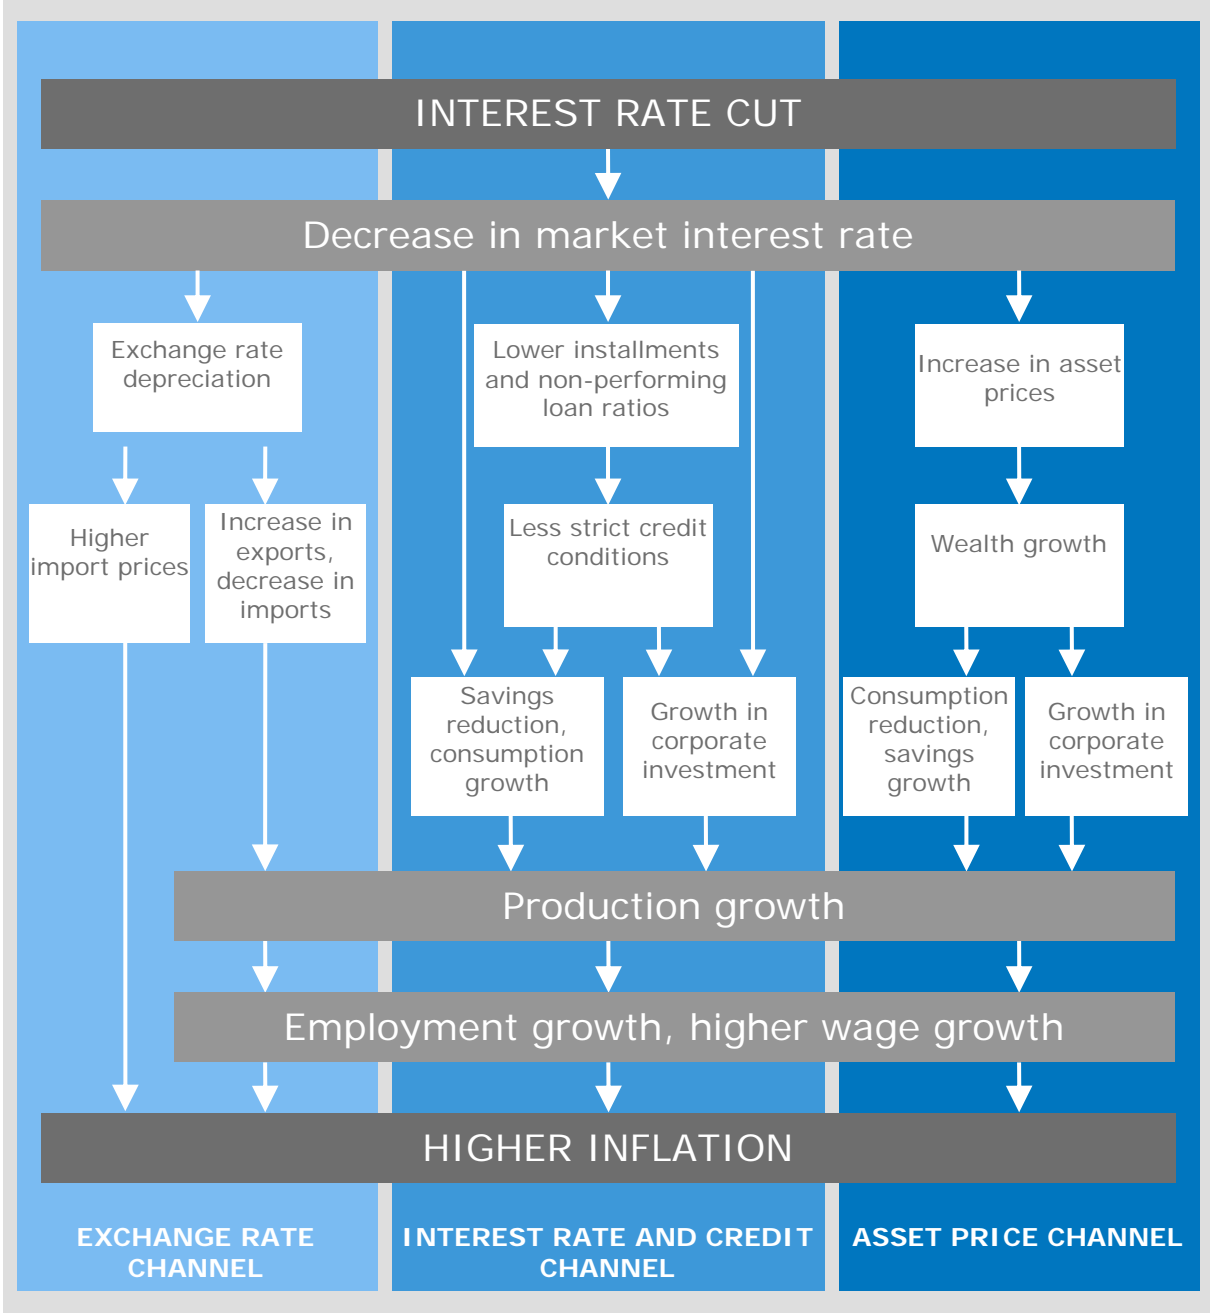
INTEREST RATE CUT

Decrease in market interest rate

Exchange rate depreciation

Higher import prices

Increase in exports, decrease in imports

Lower installments and non-performing loan ratios

Less strict credit conditions

Savings reduction, consumption growth

Growth in corporate investment

Increase in asset prices

Wealth growth

Consumption reduction, savings growth

Growth in corporate investment

Production growth

Employment growth, higher wage growth

HIGHER INFLATION

EXCHANGE RATE CHANNEL

INTEREST RATE AND CREDIT CHANNEL

ASSET PRICE CHANNEL